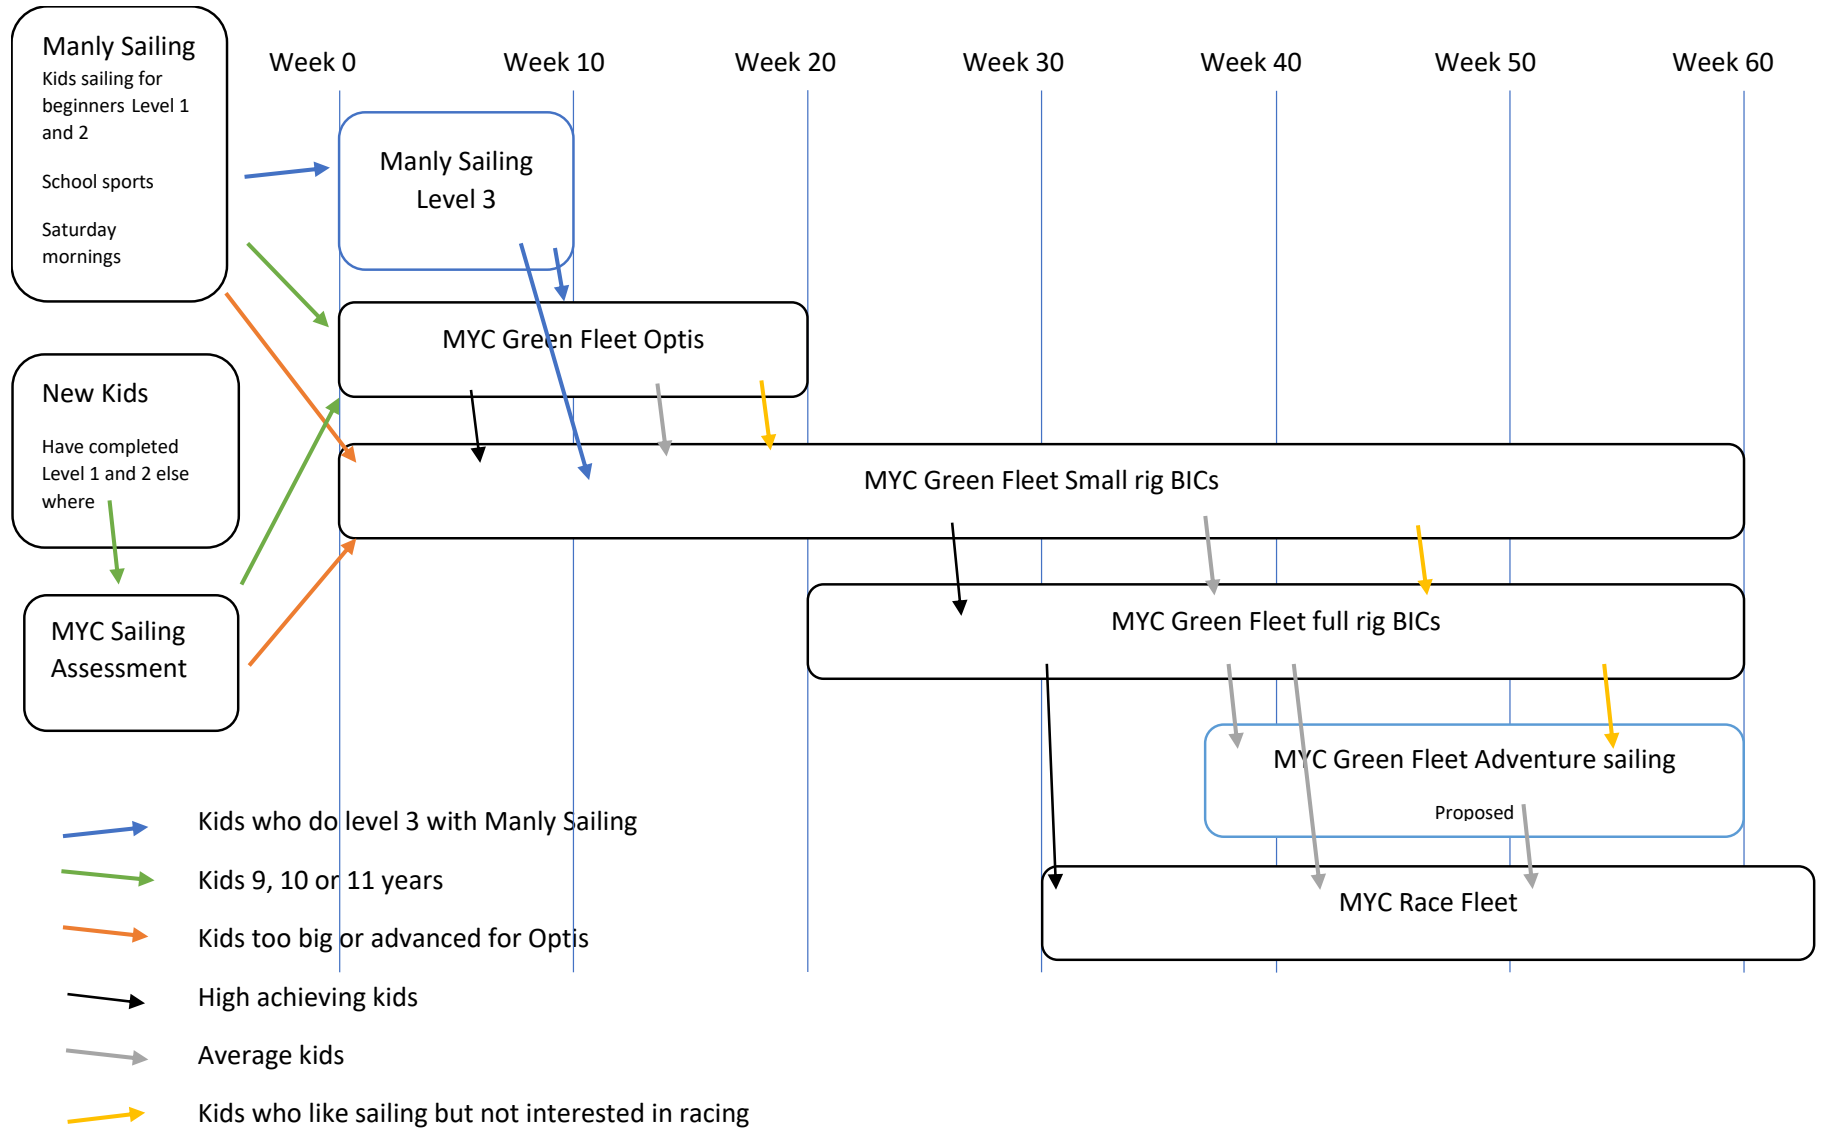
Manly Sailing

Kids sailing for beginners Level 1 and 2

School sports

Saturday mornings

Week 0 Week 10 Week 20 Week 30 Week 40 Week 50 Week 60

Manly Sailing Level 3

MYC Green Fleet Optis

New Kids

Have completed Level 1 and 2 else where

MYC Green Fleet Small rig BICs

MYC Sailing Assessment

MYC Green Fleet full rig BICs

MYC Green Fleet Adventure sailing

Proposed

MYC Race Fleet

Kids who do level 3 with Manly Sailing

Kids 9, 10 or 11 years

Kids too big or advanced for Optis

High achieving kids

Average kids

Kids who like sailing but not interested in racing